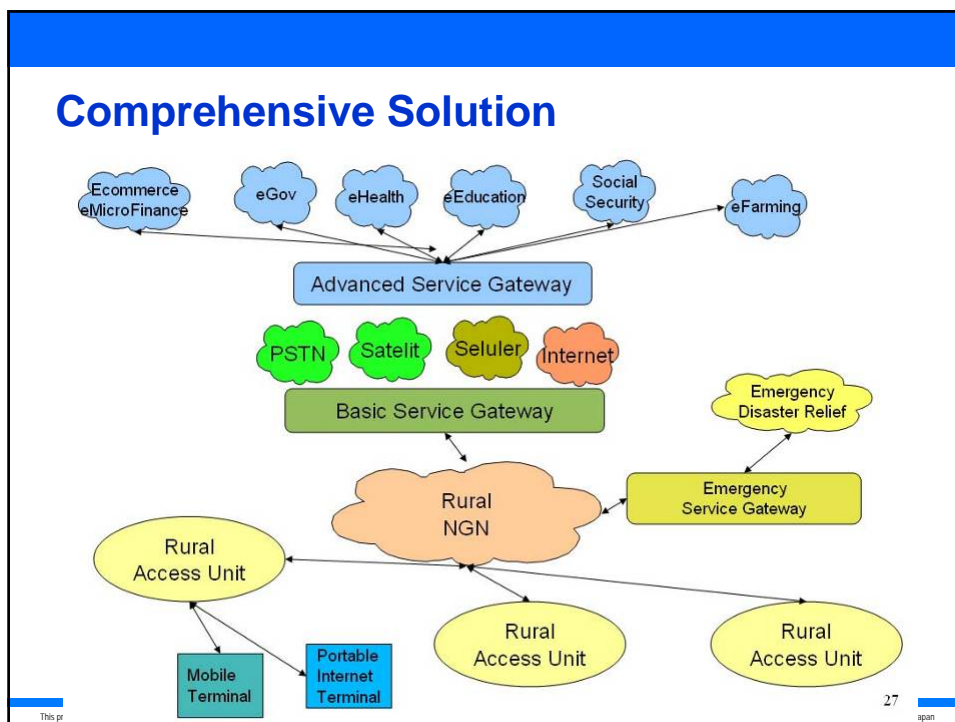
Comprehensive Solution

Ecommerce eMicroFinance

eGov

eHealth

eEducation

Social Security

eFarming

Advanced Service Gateway

PSTN

Satelit

Seluler

Internet

Basic Service Gateway

Emergency Disaster Relief

Rural NGN

Emergency Service Gateway

Rural Access Unit

Rural Access Unit

Rural Access Unit

Mobile Terminal

Portable Internet Terminal

27

This pr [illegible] apan